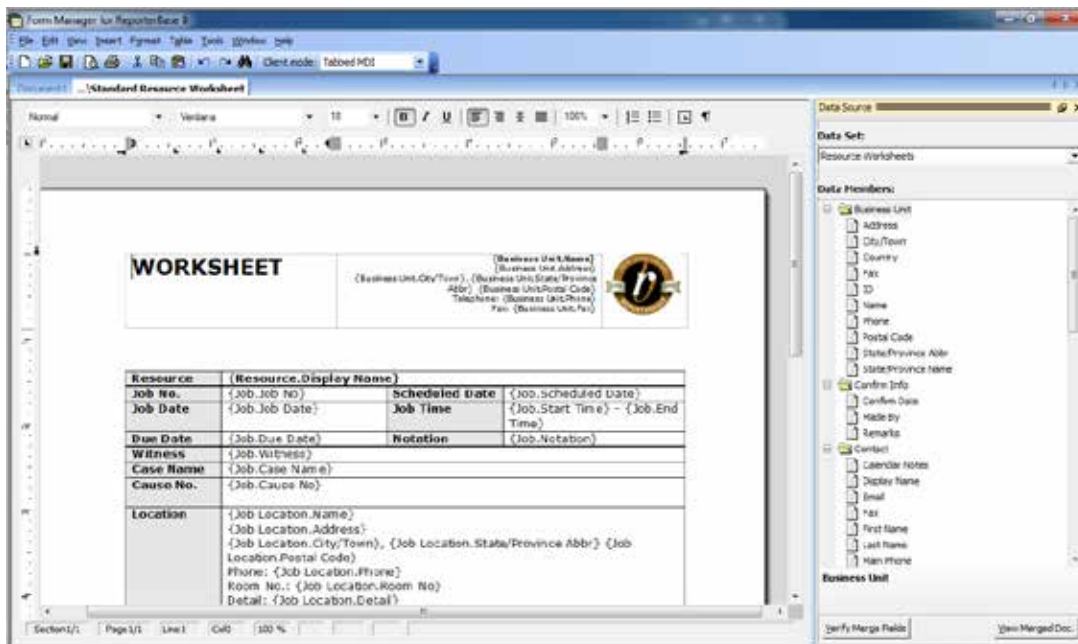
Form Manager for ReporterBase 8

File Edit View Insert Format Table Tools Window Help

Client mode: Tabbed MDI

Document1 Standard Resource Worksheet

Normal Verdana 10 100%

Data Source

Data Set:

Resource Worksheets

Data Members:

Business Unit
Address
City/Town
Country
Fax
ID
Name
Phone
Postal Code
State/Province Abbr
State/Province Name
Confirm Info
Confirm Date
Made By
Remarks
Contact
Calendar Notes
Display Name
Email
Fax
First Name
Last Name
Main Phone

Business Unit

Verify Merge Fields

View Merged Doc

WORKSHEET

{Business Unit.Name}
{Business Unit.Address}
{Business Unit.City/Town}, {Business Unit.State/Province Abbr} {Business Unit.Postal Code}
Telephone: {Business Unit.Phone}
Fax: {Business Unit.Fax}

| Resource | {Resource.Display Name} | | |
|---|---|---|---|
| Job No. | {Job.Job No} | Scheduled Date | {Job.Scheduled Date} |
| Job Date | {Job.Job Date} | Job Time | {Job.Start Time} - {Job.End Time} |
| Due Date | {Job.Due Date} | Notation | {Job.Notation} |
| Witness | {Job.Witness} | | |
| Case Name | {Job.Case Name} | | |
| Cause No. | {Job.Cause No} | | |
| Location | {Job Location.Name} {Job Location.Address} {Job Location.City/Town}, {Job Location.State/Province Abbr} {Job Location.Postal Code} Phone: {Job Location.Phone} Room No.: {Job Location.Room No} Detail: {Job Location.Detail} | | |

Section1/1 Page1/1 Line1 Col0 100 %